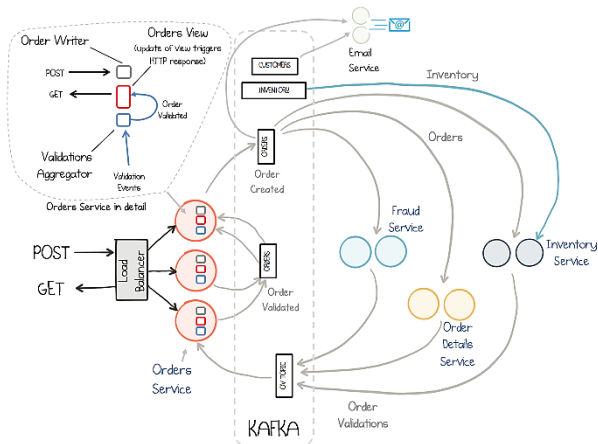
Order Writer

Orders View (update of View triggers HTTP response)

POST

GET

Order Validated

Validations Aggregator

Validation Events

Orders Service in detail

POST

GET

Load Balancer

Orders Service

CUSTOMERS

INVENTORY

ORDERS

Order Created

ORDERS

Order Validated

OV TOPIC

KAFKA

Email Service

Inventory

Orders

Fraud Service

Inventory Service

Order Details Service

Order Validations